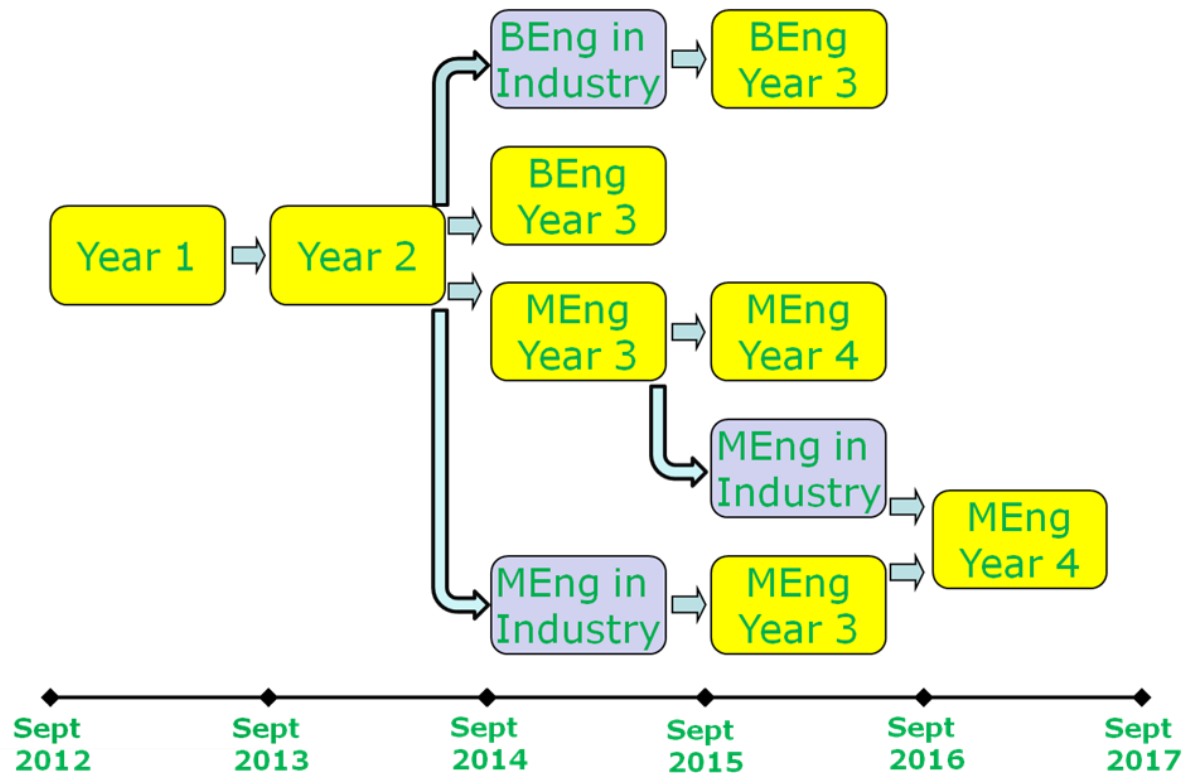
BEng in Industry

BEng Year 3

BEng Year 3

Year 1

Year 2

MEng Year 3

MEng Year 4

MEng in Industry

MEng Year 4

MEng in Industry

MEng Year 3

Sept 2012

Sept 2013

Sept 2014

Sept 2015

Sept 2016

Sept 2017